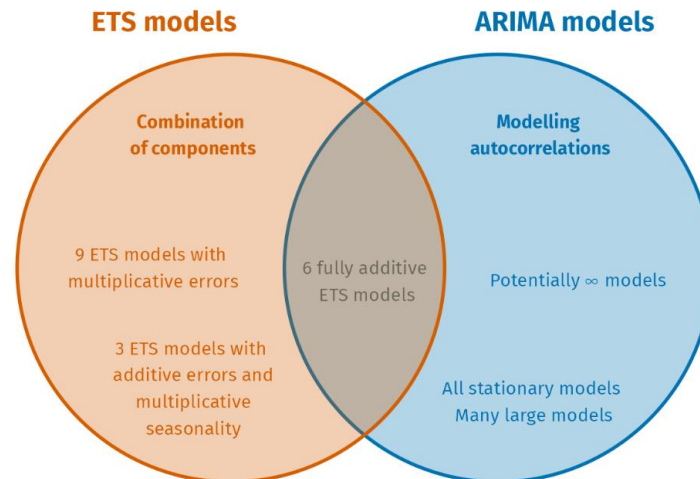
ETS models

ARIMA models

Combination of components

Modelling autocorrelations

9 ETS models with multiplicative errors

6 fully additive ETS models

Potentially $\infty$ models

3 ETS models with additive errors and multiplicative seasonality

All stationary models
Many large models